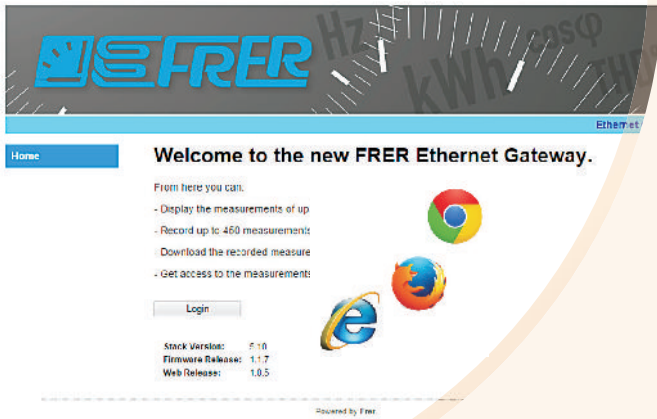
FRER

Hz

kWh

cosφ

THD

Ethernet

Home

Welcome to the new FRER Ethernet Gateway.

From here you can:

- Display the measurements of up

- Record up to 460 measurements

Download the recorded measure

- Get access to the measurements

Login

Stack Version: 5.10
Firmware Release: 1.1.7
Web Release: 1.0.5

Powered by Frer